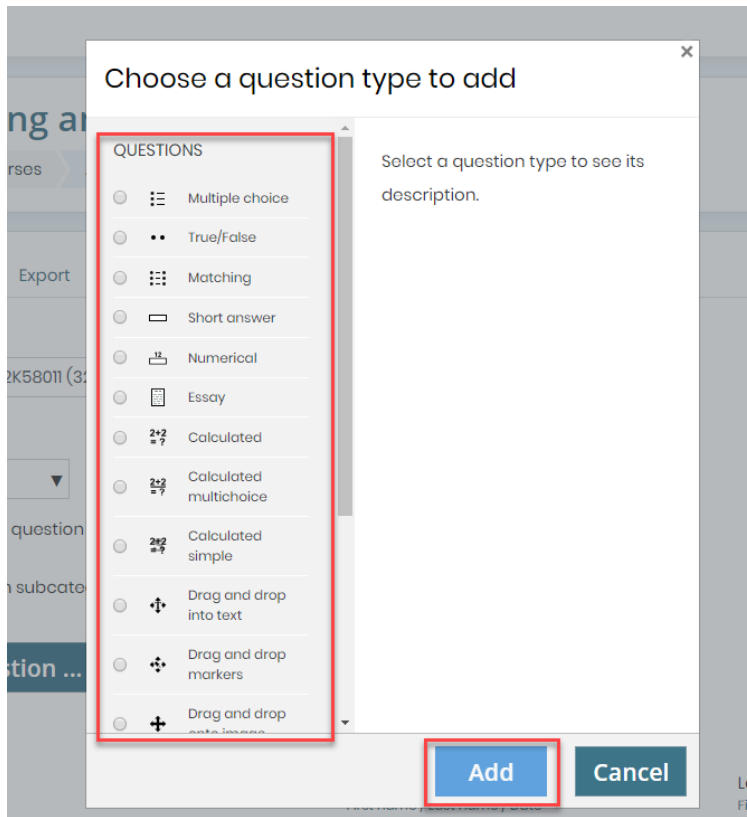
×

Choose a question type to add

QUESTIONS

Multiple choice

True/False

Matching

Short answer

Numerical

Essay

Calculated

Calculated multichoice

Calculated simple

Drag and drop into text

Drag and drop markers

Drag and drop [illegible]

Select a question type to see its description.

Add

Cancel

ng ar

rses

Export

2K58011 (3

question

n subcate

stion ...